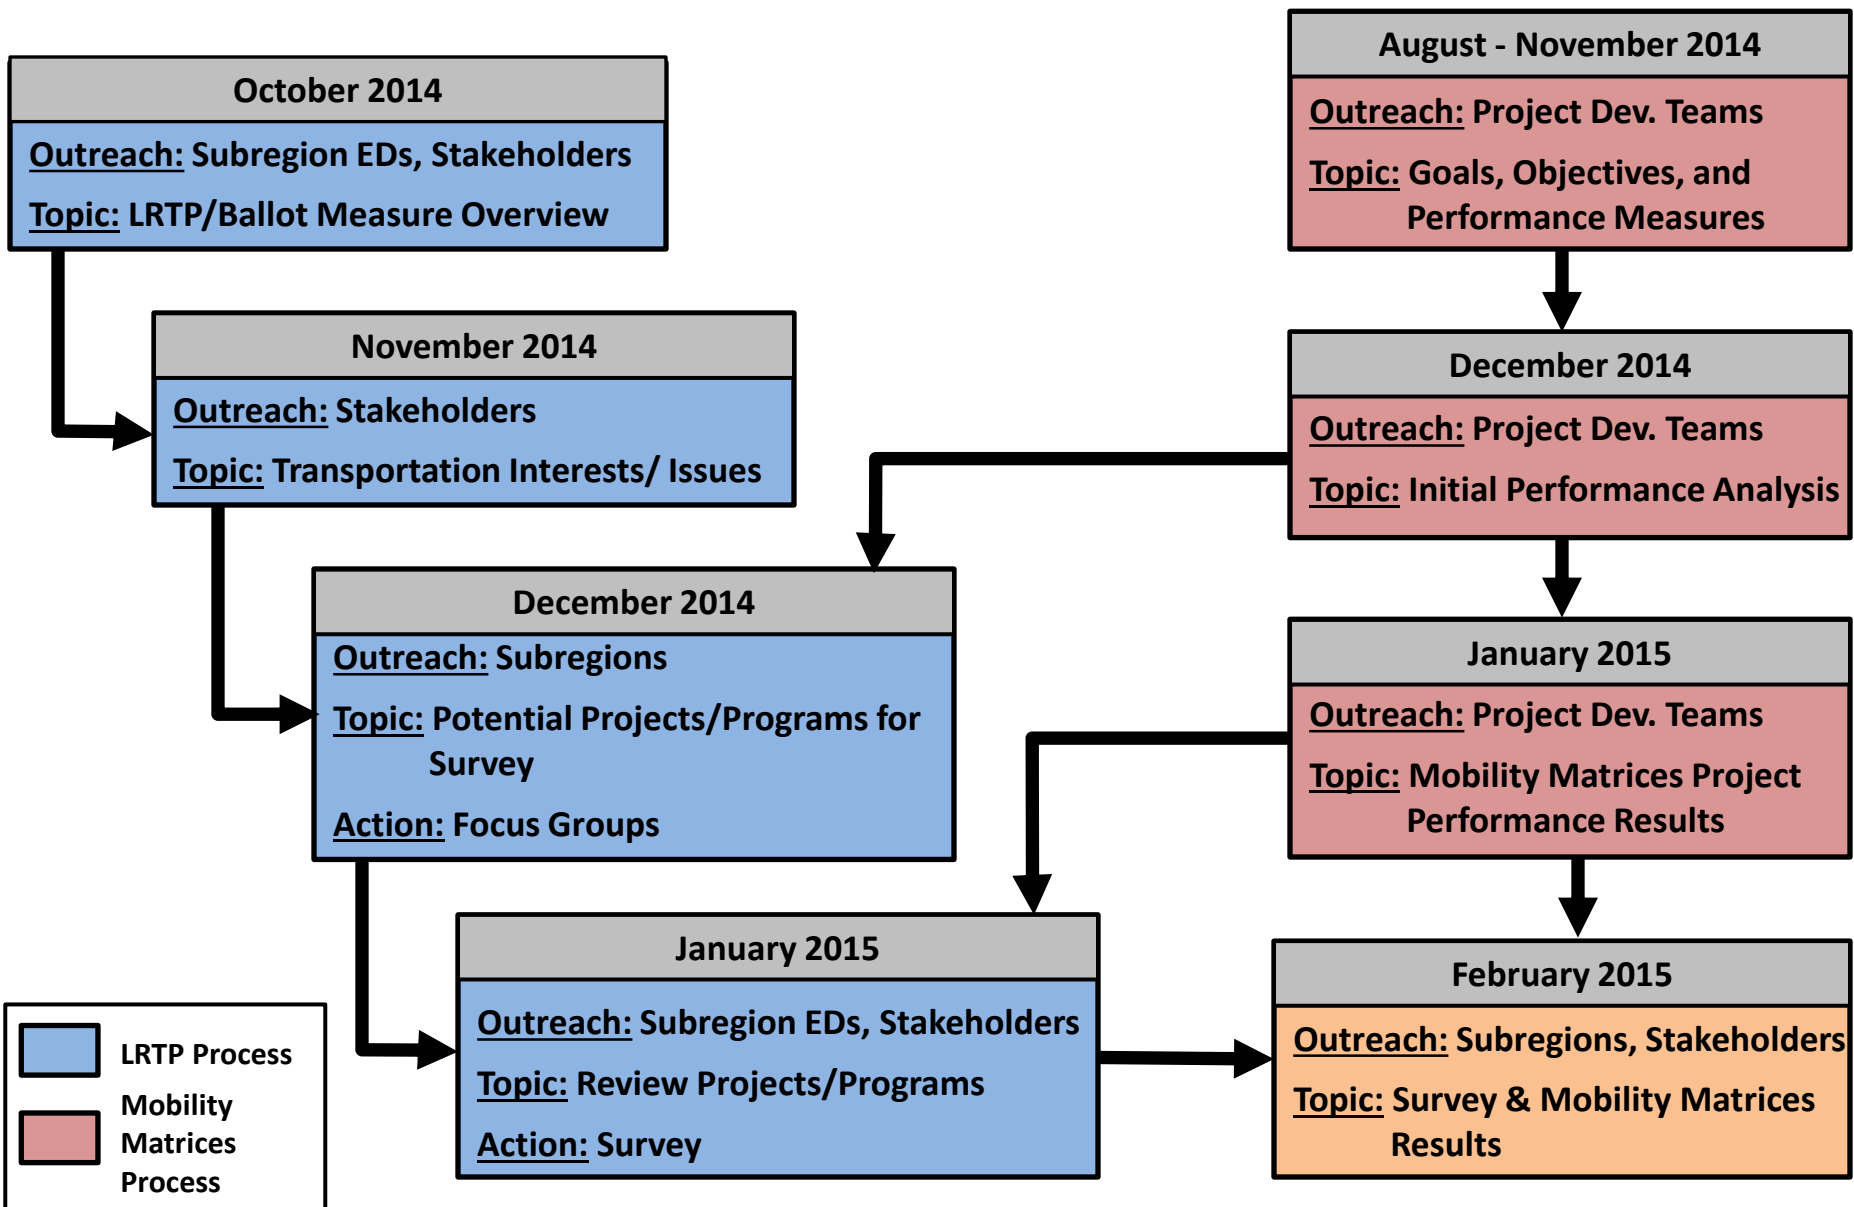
October 2014

Outreach: Subregion EDs, Stakeholders

Topic: LRTP/Ballot Measure Overview

November 2014

Outreach: Stakeholders

Topic: Transportation Interests/ Issues

December 2014

Outreach: Subregions

Topic: Potential Projects/Programs for Survey

Action: Focus Groups

January 2015

Outreach: Subregion EDs, Stakeholders

Topic: Review Projects/Programs

Action: Survey

August - November 2014

Outreach: Project Dev. Teams

Topic: Goals, Objectives, and Performance Measures

December 2014

Outreach: Project Dev. Teams

Topic: Initial Performance Analysis

January 2015

Outreach: Project Dev. Teams

Topic: Mobility Matrices Project Performance Results

February 2015

Outreach: Subregions, Stakeholders

Topic: Survey & Mobility Matrices Results

LRTP Process

Mobility Matrices Process